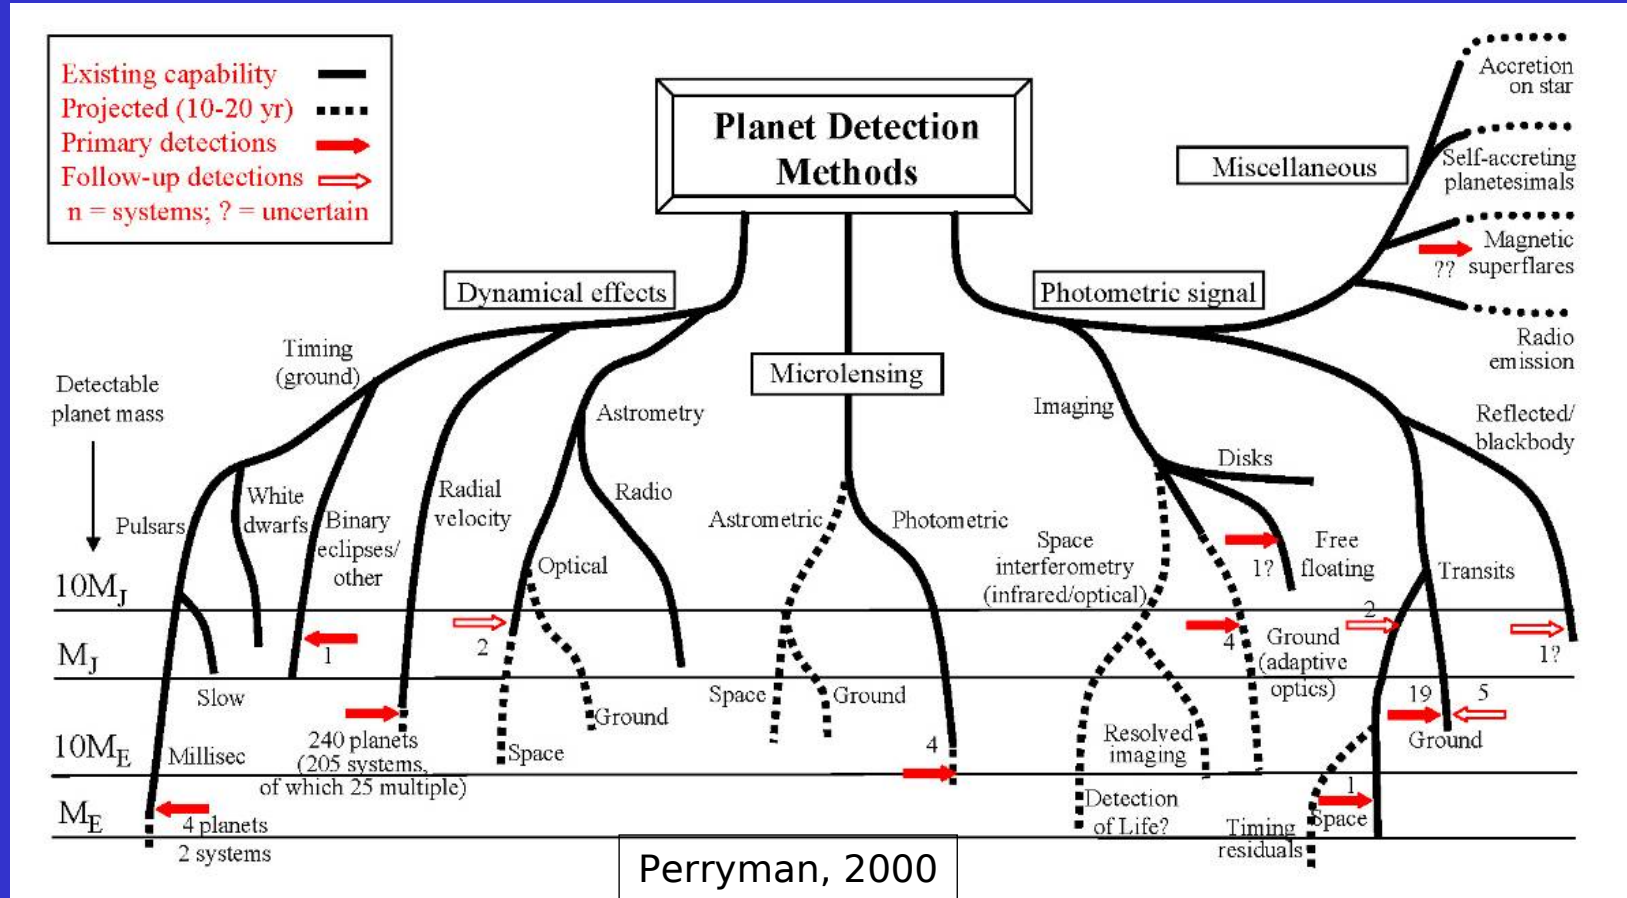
Existing capability
Projected (10-20 yr)
Primary detections
Follow-up detections
n = systems; ? = uncertain

Planet Detection Methods

Miscellaneous

Accretion on star

Self-accreting planetesimals

Magnetic superflares
??

Radio emission

Dynamical effects

Photometric signal

Microlensing

Timing (ground)

Detectable planet mass

Astrometry

Imaging

Reflected/ blackbody

Disks

Pulsars

White dwarfs

Binary eclipses/ other

Radial velocity

Radio

Astrometric

Photometric

Space interferometry (infrared/optical)

Free floating
1?

Transits

Optical

$10M_J$

$M_J$

1

2

4

Ground (adaptive optics)

2

1?

Slow

Space

Ground

19

5

$10M_E$

Millisec

240 planets (205 systems, of which 25 multiple)

Ground

Space

4

Resolved imaging

Ground

$M_E$

4 planets
2 systems

Detection of Life?

Timing residuals

1
Space

Perryman, 2000